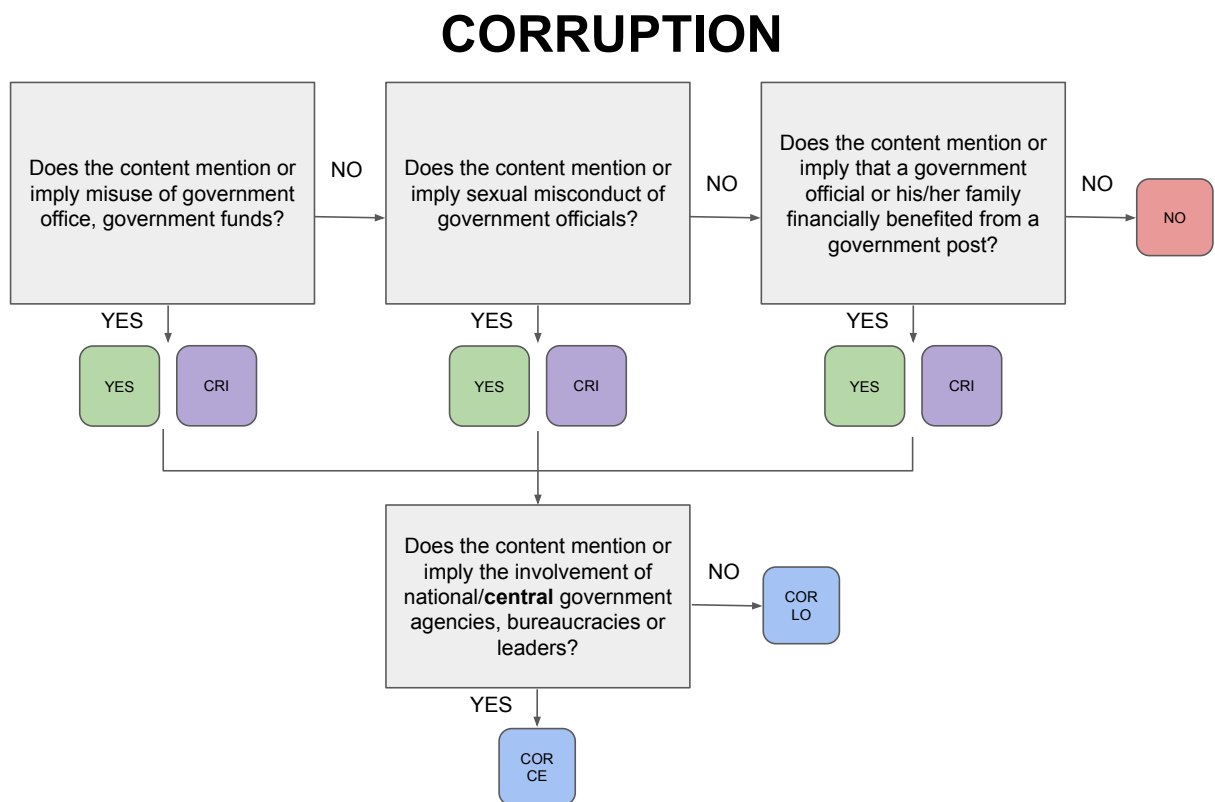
CORRUPTION

Does the content mention or imply misuse of government office, government funds?

NO

Does the content mention or imply sexual misconduct of government officials?

NO

Does the content mention or imply that a government official or his/her family financially benefited from a government post?

NO

NO

YES

YES

CRI

YES

YES

CRI

YES

YES

CRI

Does the content mention or imply the involvement of national/**central** government agencies, bureaucracies or leaders?

NO

COR LO

YES

COR CE